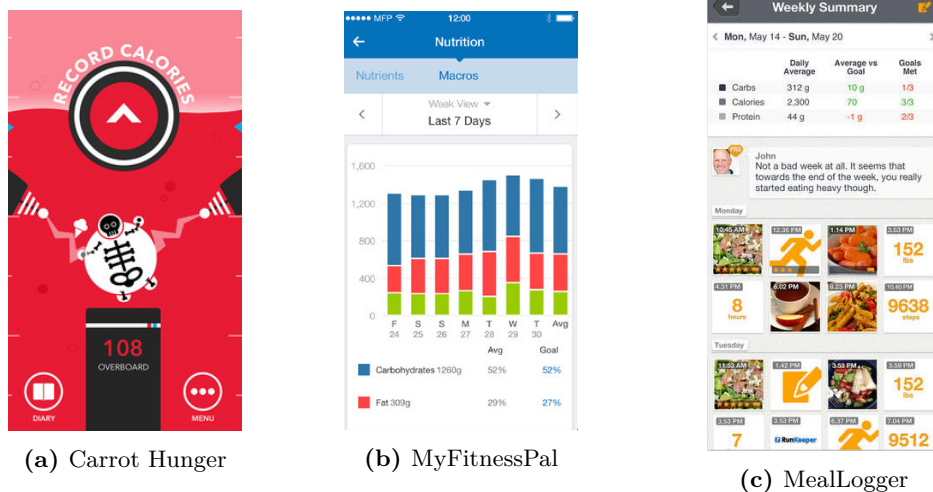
RECORD CALORIES

108
OVERBOARD

DIARY

MENU

(a) Carrot Hunger

MFP 12:00

Nutrition

Nutrients Macros

Week View

Last 7 Days

1,600
1,200
800
400
0

F 24
S 25
S 26
M 27
T 28
W 29
T 30
Avg

Avg Goal

Carbohydrates 1260g 52% 52%

Fat 309g 29% 27%

(b) MyFitnessPal

Weekly Summary

Mon, May 14 - Sun, May 20

| | Daily Average | Average vs Goal | Goals Met |
|---|---|---|---|
| Carbs | 312 g | 10 g | 1/3 |
| Calories | 2,300 | 70 | 3/3 |
| Protein | 44 g | -1 g | 2/3 |

John
Not a bad week at all. It seems that towards the end of the week, you really started eating heavy though.

Monday

10:45 AM
12:30 PM
1:14 PM
3:53 PM
152 lbs

4:31 PM
8 hours
6:02 PM
8:23 PM
10:40 PM
9638 steps

Tuesday

11:53 AM
1:42 PM
3:53 PM
3:59 PM
152 lbs

3:53 PM
7
3:53 PM
RunKeeper
6:37 PM
7:04 PM
9512

(c) MealLogger